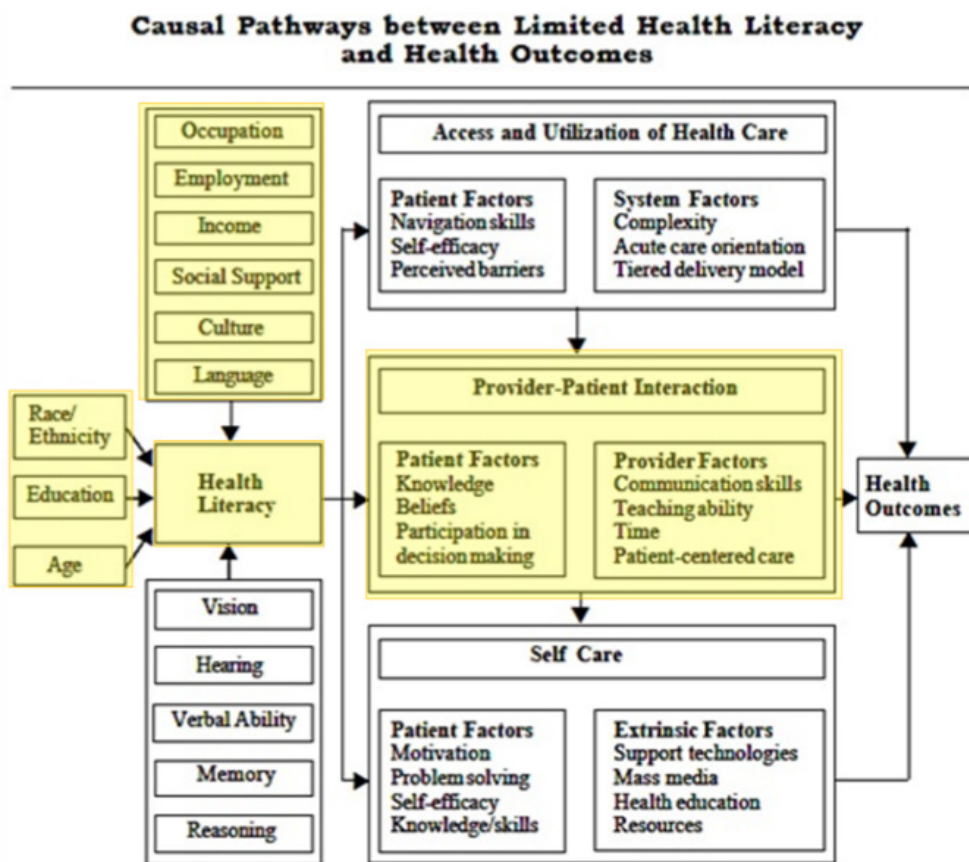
Causal Pathways between Limited Health Literacy and Health Outcomes

Occupation
Employment
Income
Social Support
Culture
Language

Race/ Ethnicity
Education
Age

Health Literacy

Vision
Hearing
Verbal Ability
Memory
Reasoning

Access and Utilization of Health Care

Patient Factors
Navigation skills
Self-efficacy
Perceived barriers

System Factors
Complexity
Acute care orientation
Tiered delivery model

Provider-Patient Interaction

Patient Factors
Knowledge
Beliefs
Participation in decision making

Provider Factors
Communication skills
Teaching ability
Time
Patient-centered care

Self Care

Patient Factors
Motivation
Problem solving
Self-efficacy
Knowledge/skills

Extrinsic Factors
Support technologies
Mass media
Health education
Resources

Health Outcomes